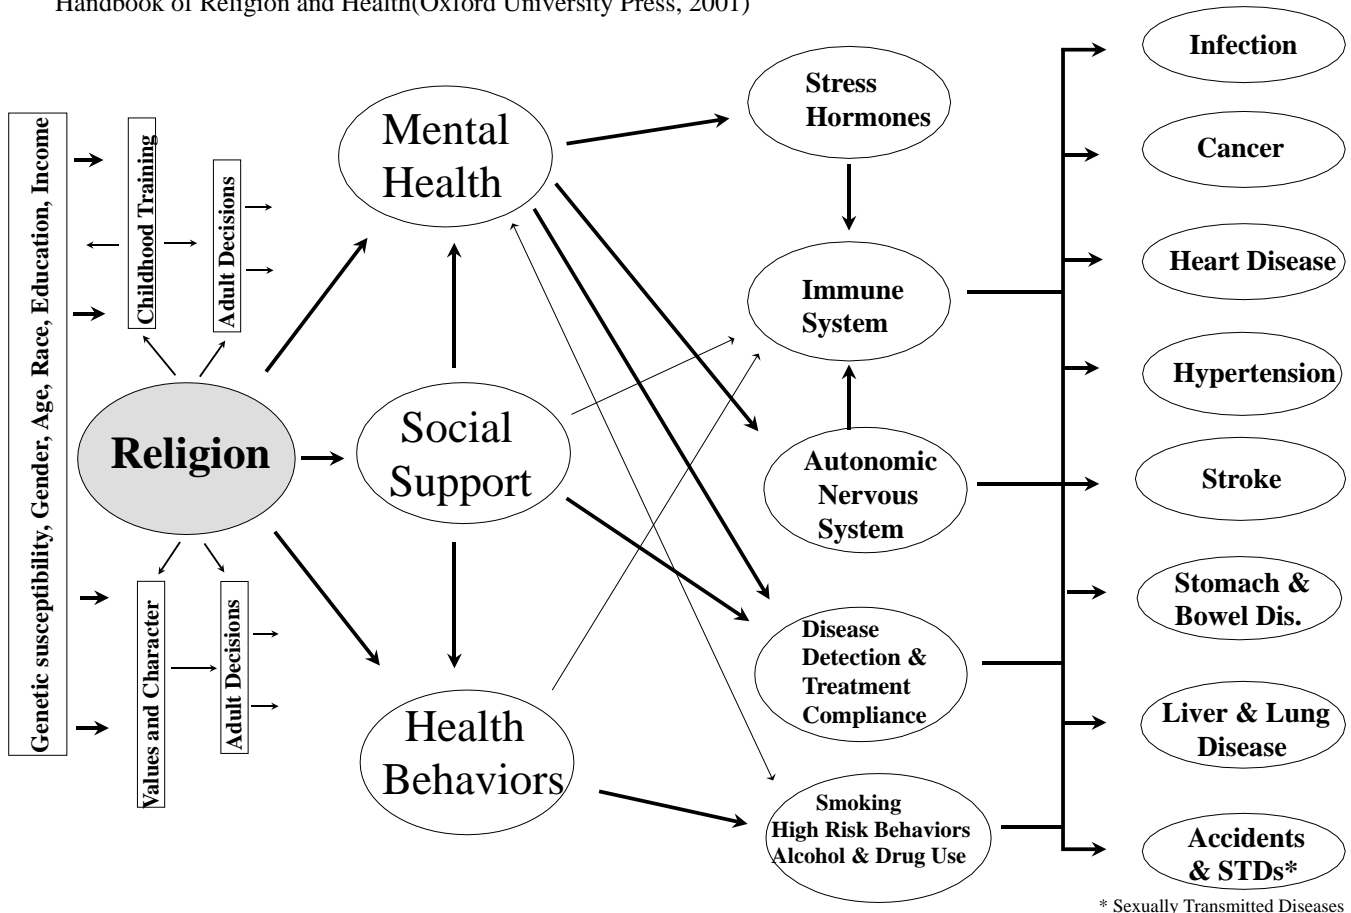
Handbook of Religion and Health(Oxford University Press, 2001)

Genetic susceptibility, Gender, Age, Race, Education, Income

Childhood Training

Adult Decisions

Religion

Values and Character

Adult Decisions

Mental Health

Social Support

Health Behaviors

Stress Hormones

Immune System

Autonomic Nervous System

Disease Detection & Treatment Compliance

Smoking High Risk Behaviors Alcohol & Drug Use

Infection

Cancer

Heart Disease

Hypertension

Stroke

Stomach & Bowel Dis.

Liver & Lung Disease

Accidents & STDs*

* Sexually Transmitted Diseases